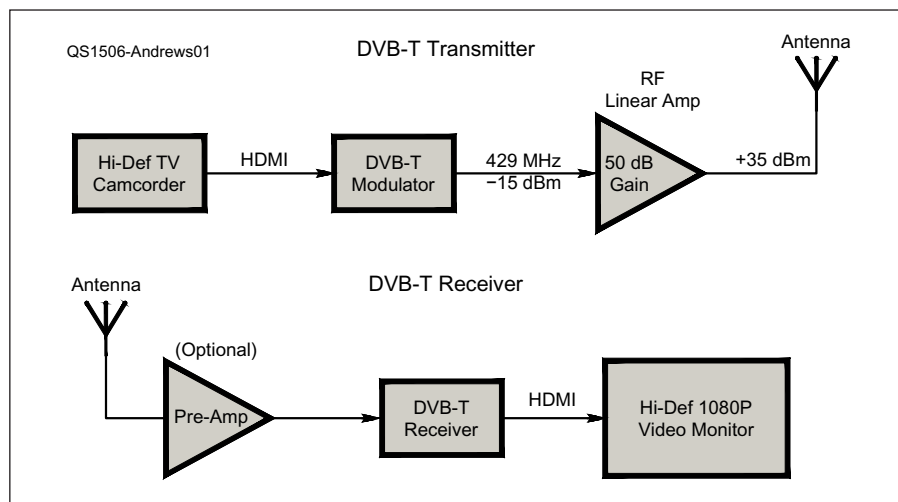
QS1506-Andrews01

DVB-T Transmitter

Antenna

RF
Linear Amp

Hi-Def TV
Camcorder

HDMI

DVB-T
Modulator

429 MHz
−15 dBm

50 dB
Gain

+35 dBm

Antenna

DVB-T Receiver

(Optional)

Pre-Amp

DVB-T
Receiver

HDMI

Hi-Def 1080P
Video Monitor